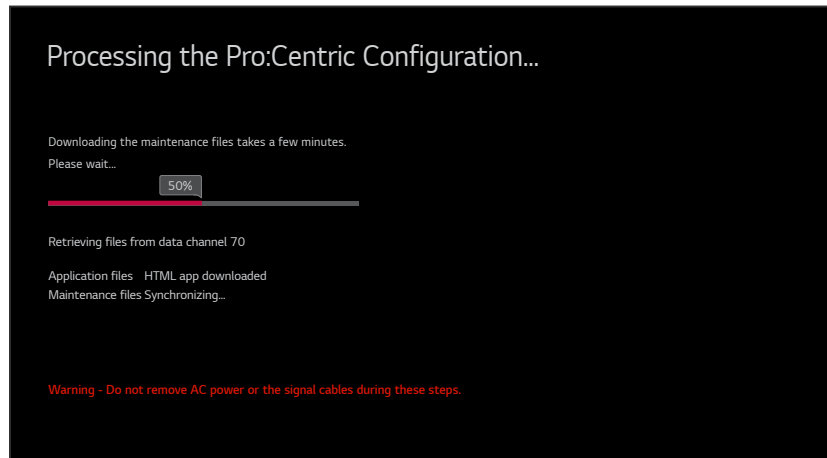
Processing the Pro:Centric Configuration...

Downloading the maintenance files takes a few minutes.
Please wait...

50%

Retrieving files from data channel 70

Application files HTML app downloaded
Maintenance files Synchronizing...

Warning - Do not remove AC power or the signal cables during these steps.